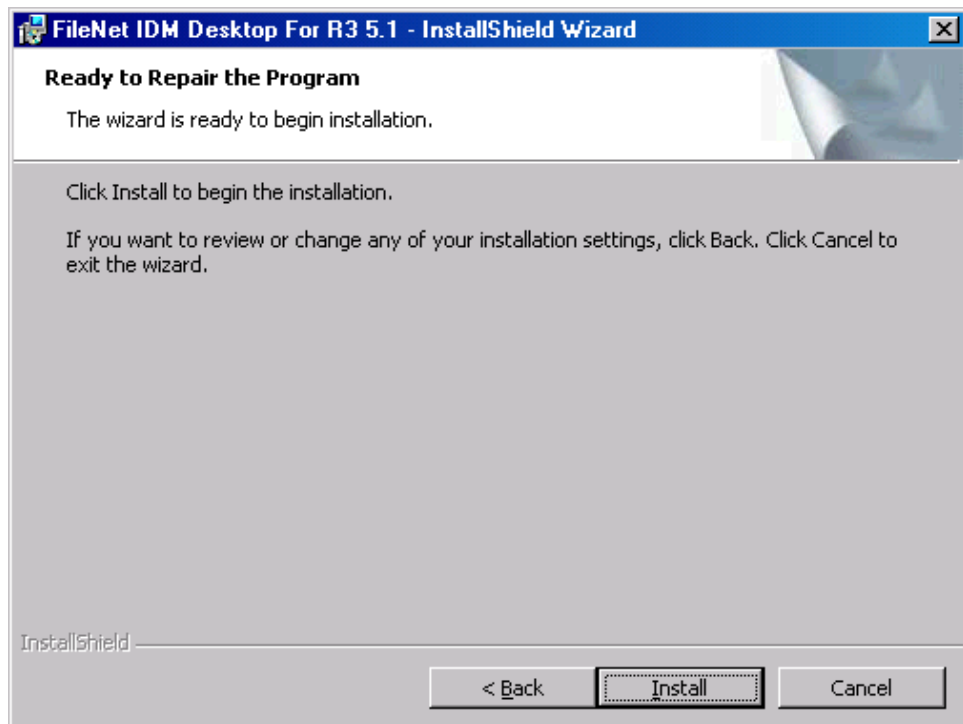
FileNet IDM Desktop For R3 5.1 - InstallShield Wizard

Ready to Repair the Program

The wizard is ready to begin installation.

Click Install to begin the installation.

If you want to review or change any of your installation settings, click Back. Click Cancel to exit the wizard.

InstallShield

< Back

Install

Cancel